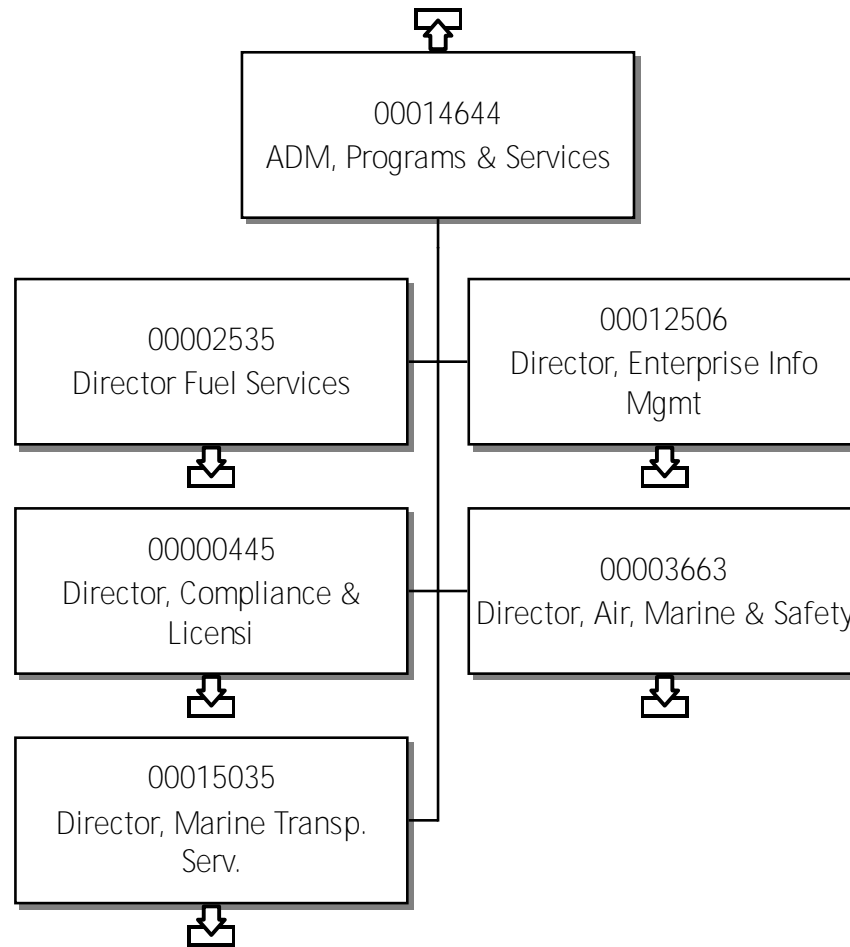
00014644
ADM, Programs & Services

00002535
Director Fuel Services

00012506
Director, Enterprise Info Mgmt

00000445
Director, Compliance & Licensi

00003663
Director, Air, Marine & Safety

00015035
Director, Marine Transp. Serv.